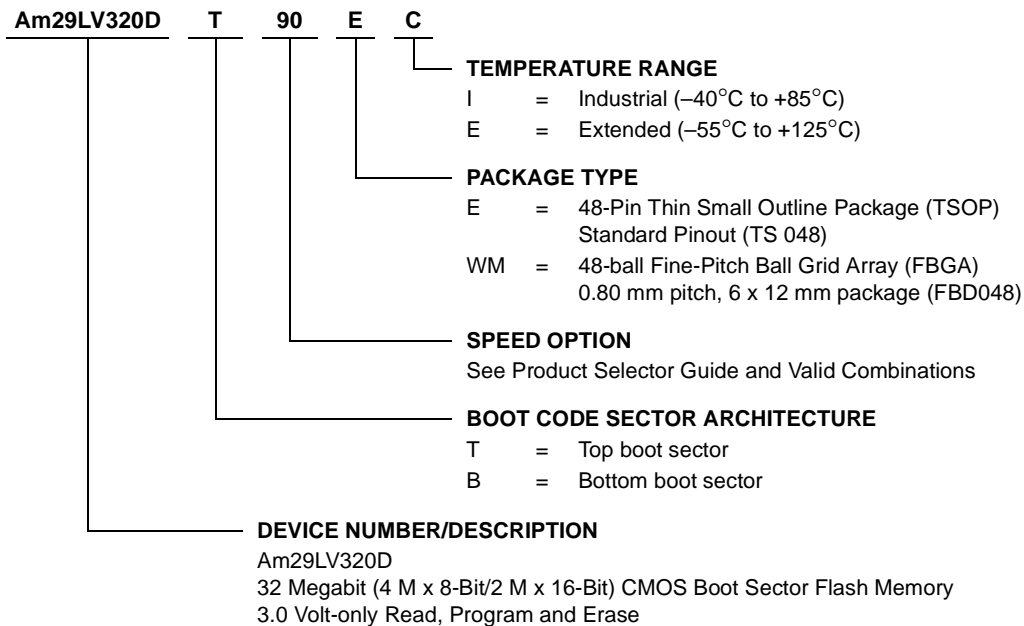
Am29LV320D T 90 E C

TEMPERATURE RANGE
I = Industrial (–40°C to +85°C)
E = Extended (–55°C to +125°C)

PACKAGE TYPE
E = 48-Pin Thin Small Outline Package (TSOP) Standard Pinout (TS 048)
WM = 48-ball Fine-Pitch Ball Grid Array (FBGA) 0.80 mm pitch, 6 x 12 mm package (FBD048)

SPEED OPTION
See Product Selector Guide and Valid Combinations

BOOT CODE SECTOR ARCHITECTURE
T = Top boot sector
B = Bottom boot sector

DEVICE NUMBER/DESCRIPTION
Am29LV320D
32 Megabit (4 M x 8-Bit/2 M x 16-Bit) CMOS Boot Sector Flash Memory
3.0 Volt-only Read, Program and Erase